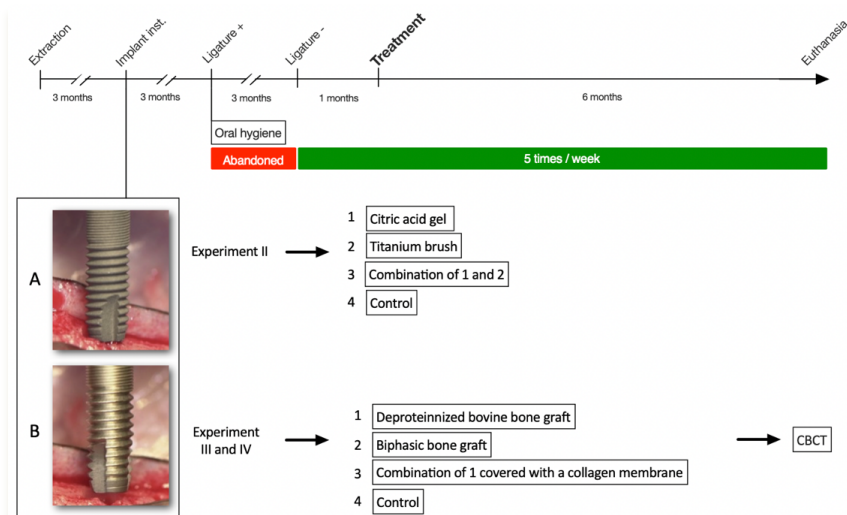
Extraction
Implant inst.
Ligature +
Ligature -
Treatment
Euthanasia

3 months
3 months
3 months
1 months
6 months

Oral hygiene
Abandoned
5 times / week

A
Experiment II
1 Citric acid gel
2 Titanium brush
3 Combination of 1 and 2
4 Control

B
Experiment III and IV
1 Deproteinnized bovine bone graft
2 Biphasic bone graft
3 Combination of 1 covered with a collagen membrane
4 Control
CBCT